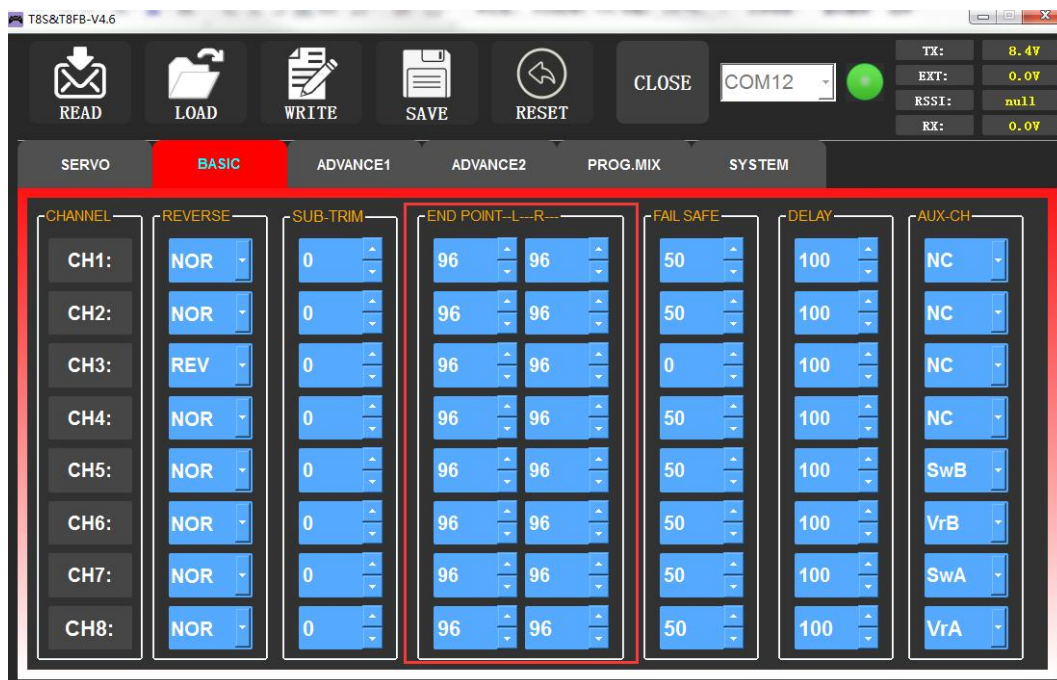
T8S&T8FB-V4.6

READ LOAD WRITE SAVE RESET CLOSE COM12

TX: 8.4V
EXT: 0.0V
RSSI: null
RX: 0.0V

SERVO BASIC ADVANCE1 ADVANCE2 PROG.MIX SYSTEM

| CHANNEL | REVERSE | SUB-TRIM | END POINT--L---R--- | | FAIL SAFE | DELAY | AUX-CH |
|---|---|---|---|---|---|---|---|
| CH1: | NOR | 0 | 96 | 96 | 50 | 100 | NC |
| CH2: | NOR | 0 | 96 | 96 | 50 | 100 | NC |
| CH3: | REV | 0 | 96 | 96 | 0 | 100 | NC |
| CH4: | NOR | 0 | 96 | 96 | 50 | 100 | NC |
| CH5: | NOR | 0 | 96 | 96 | 50 | 100 | SwB |
| CH6: | NOR | 0 | 96 | 96 | 50 | 100 | VrB |
| CH7: | NOR | 0 | 96 | 96 | 50 | 100 | SwA |
| CH8: | NOR | 0 | 96 | 96 | 50 | 100 | VrA |